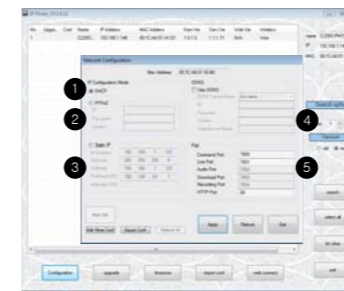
IP Finder

No. Upgra... Cnt Name IP Address MAC Address Firm Ver Dev Ver Valid Ver Web
1 CZ65... 192.168.1.168 00:1C:A6:01:1A:C9 1.0.11 1.0.1.51 N/A Video

Name CZ65
IP 192.168.1.16
MAC 00:1C:A6:01

Network Configuration

Mac Address 00:1C:A6:01:1A:C9

IP Configuration Mode
DHCP
PPPoE
Username
Password
Confirm
Static IP
IP Address 192 168 1 168
Netmask 255 255 255 0
Gateway 192 168 1 1
Preferred DNS 192 168 1 1
Alternate DNS

DDNS
Use DDNS
DDNS Server Name
ID
Password
Confirm
Host Service Name

Port
Command Port 7000
Live Port 7001
Audio Port 7002
Download Port 7003
Recording Port 7004
HTTP Port 80

Next Set
Edit Mask Conf. Export Conf. Import All

Apply Reboot Exit

Search option

1
2
3
4
5

search
select all
deselect
exit

Configuration Upgrade firmware import conf web connect